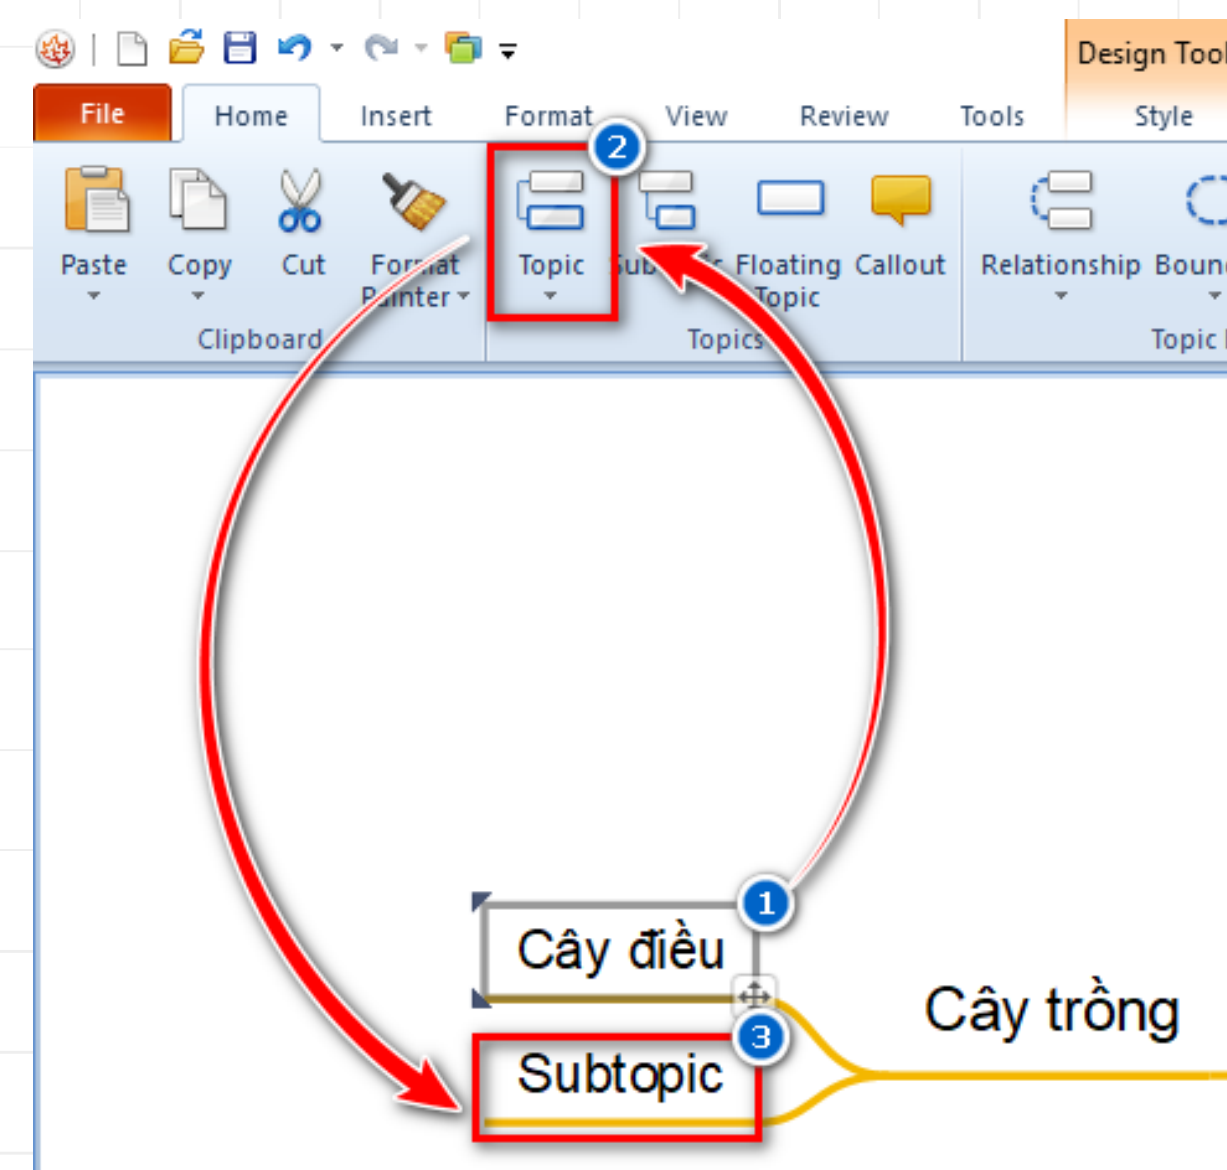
Design Tool

File Home Insert Format View Review Tools Style

2

Paste Copy Cut Format Painter Topic Sub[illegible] Floating Topic Callout Relationship Boun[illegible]

Clipboard Topics Topic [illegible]

1

Cây điều

3

Subtopic

Cây trồng